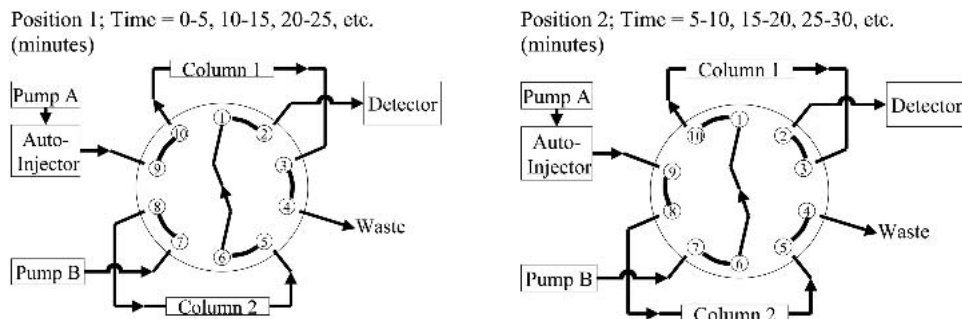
Position 1; Time = 0-5, 10-15, 20-25, etc. (minutes)

Column 1
Pump A
Detector
Auto-Injector
10
1
2
9
3
4
Waste
8
7
6
5
Pump B
Column 2

Position 2; Time = 5-10, 15-20, 25-30, etc. (minutes)

Column 1
Pump A
Detector
Auto-Injector
10
1
2
3
9
8
4
Waste
7
6
5
Pump B
Column 2